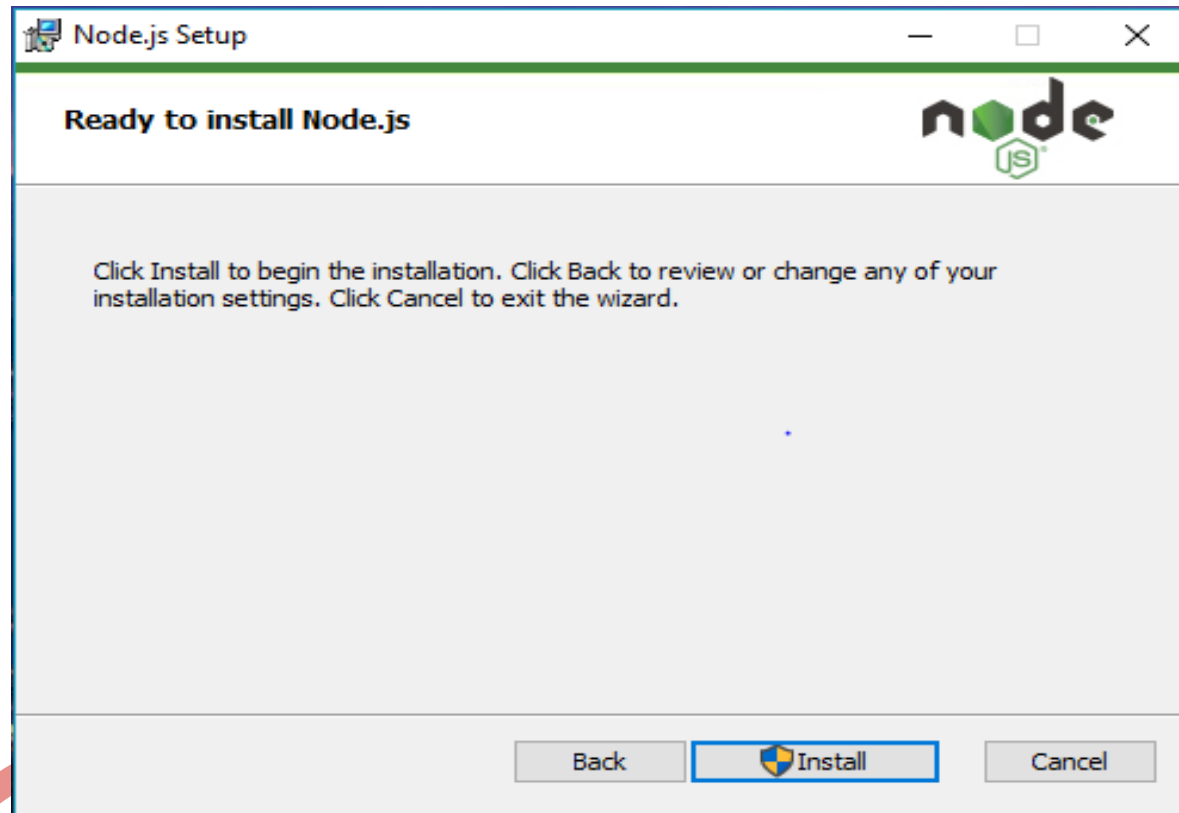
Node.js Setup

Ready to install Node.js

node JS

Click Install to begin the installation. Click Back to review or change any of your installation settings. Click Cancel to exit the wizard.

Back Install Cancel